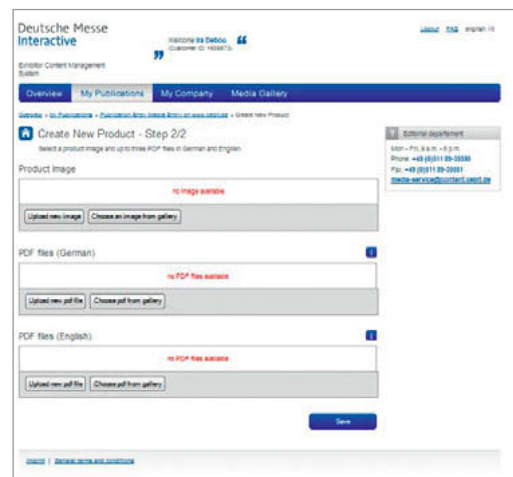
Deutsche Messe Interactive

Welcome Iris Deboo (Customer ID: 1659873)

Logout FAQ english

Exhibitor Content Management System

Overview | My Publications | My Company | Media Gallery

Gateway » My Publications » Publication Entry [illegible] » Create New Product

Create New Product - Step 2/2

Select a product image and up to three PDF files in German and English.

Product image

no image available

Upload new image | Choose an image from gallery

PDF files (German)

no PDF files available

Upload new pdf file | Choose pdf from gallery

PDF files (English)

no PDF files available

Upload new pdf file | Choose pdf from gallery

Save

Editorial department

Mon – Fri, 8 a.m. – 6 p.m.
Phone: +49 (0)511 89-38080
Fax: +49 (0)511 89-38081
media-service@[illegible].de

Imprint | General terms and conditions